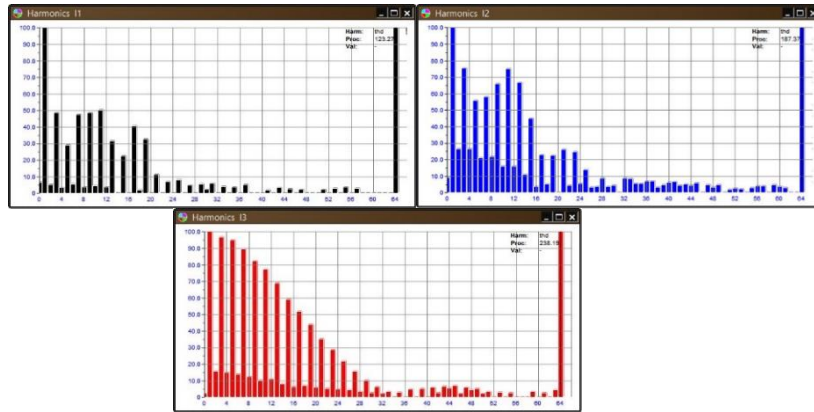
Harmonics I1

Harm: thd
Proc: 123.27
Val: -

100.0
90.0
80.0
70.0
60.0
50.0
40.0
30.0
20.0
10.0
0.0

0 4 8 12 16 20 24 28 32 36 40 44 48 52 56 60 64

Harmonics I2

Harm: thd
Proc: 187.37
Val: -

100.0
90.0
80.0
70.0
60.0
50.0
40.0
30.0
20.0
10.0
0.0

0 4 8 12 16 20 24 28 32 36 40 44 48 52 56 60 64

Harmonics I3

Harm: thd
Proc: 238.15
Val: -

100.0
90.0
80.0
70.0
60.0
50.0
40.0
30.0
20.0
10.0
0.0

0 4 8 12 16 20 24 28 32 36 40 44 48 52 56 60 64